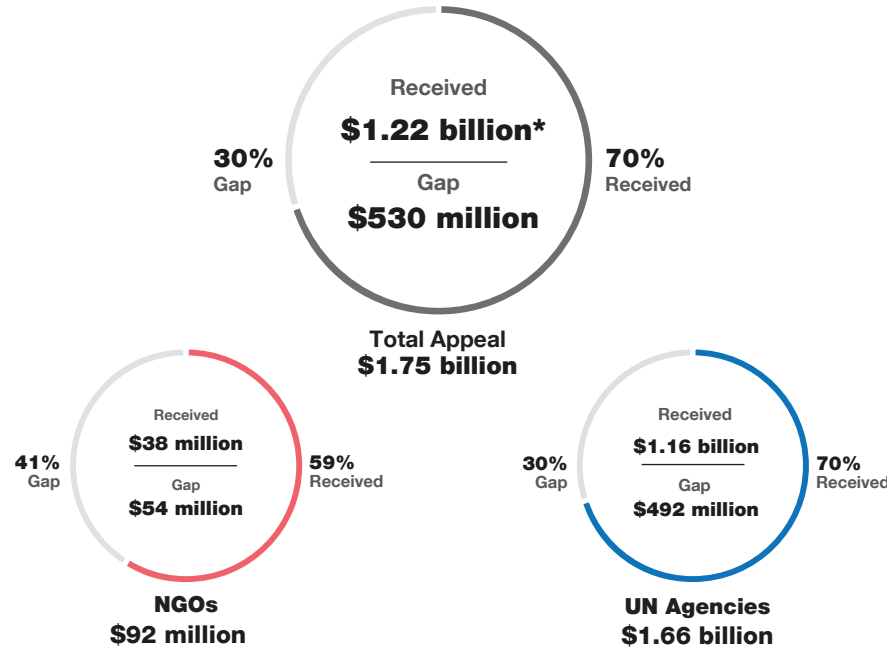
Received
$1.22 billion*
Gap
$530 million

30%
Gap

70%
Received

Total Appeal
$1.75 billion

Received
$38 million
Gap
$54 million

41%
Gap

59%
Received

NGOs
$92 million

Received
$1.16 billion
Gap
$492 million

30%
Gap

70%
Received

UN Agencies
$1.66 billion